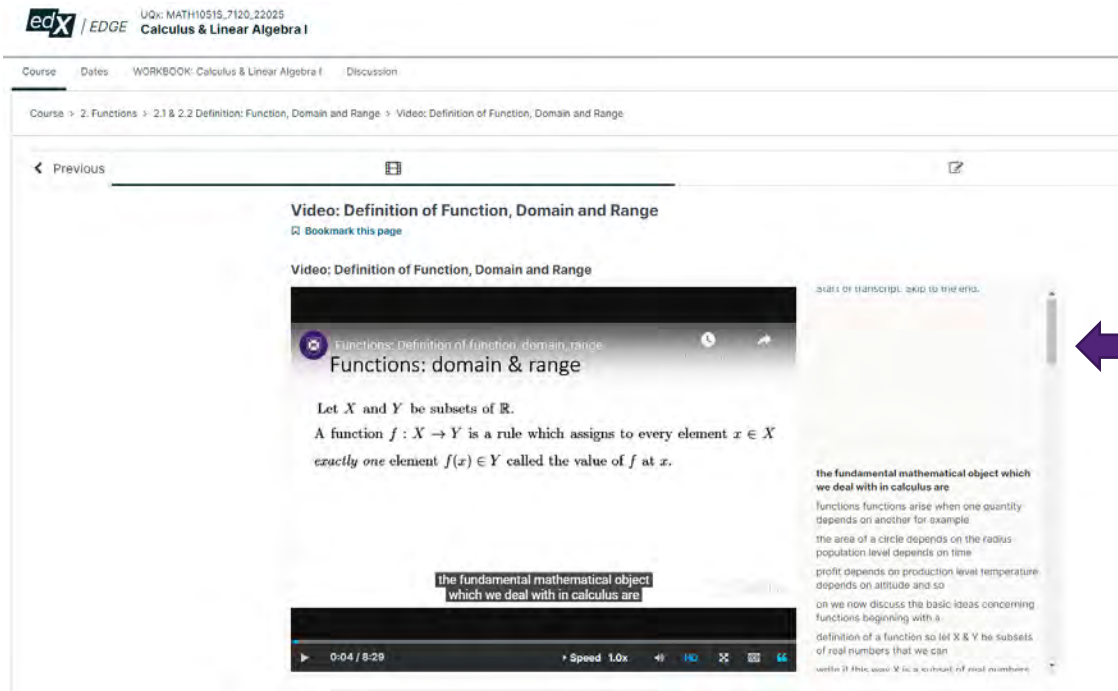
edX | EDGE UQx: MATH1051S_7120_22025
Calculus & Linear Algebra I

Course Dates WORKBOOK: Calculus & Linear Algebra I Discussion

Course > 2. Functions > 2.1 & 2.2 Definition: Function, Domain and Range > Video: Definition of Function, Domain and Range

Previous

Video: Definition of Function, Domain and Range
Bookmark this page

Video: Definition of Function, Domain and Range

Functions: Definition of function, domain, range
Functions: domain & range

Let $X$ and $Y$ be subsets of $\mathbb{R}$.
A function $f : X \to Y$ is a rule which assigns to every element $x \in X$ *exactly one* element $f(x) \in Y$ called the value of $f$ at $x$.

the fundamental mathematical object which we deal with in calculus are

0:04 / 8:29 Speed 1.0x HD

Start of transcript. Skip to the end.

the fundamental mathematical object which we deal with in calculus are

functions functions arise when one quantity depends on another for example

the area of a circle depends on the radius population level depends on time

profit depends on production level temperature depends on altitude and so

on we now discuss the basic ideas concerning functions beginning with a

definition of a function so let X & Y be subsets of real numbers that we can

write it this way X is a subset of real numbers